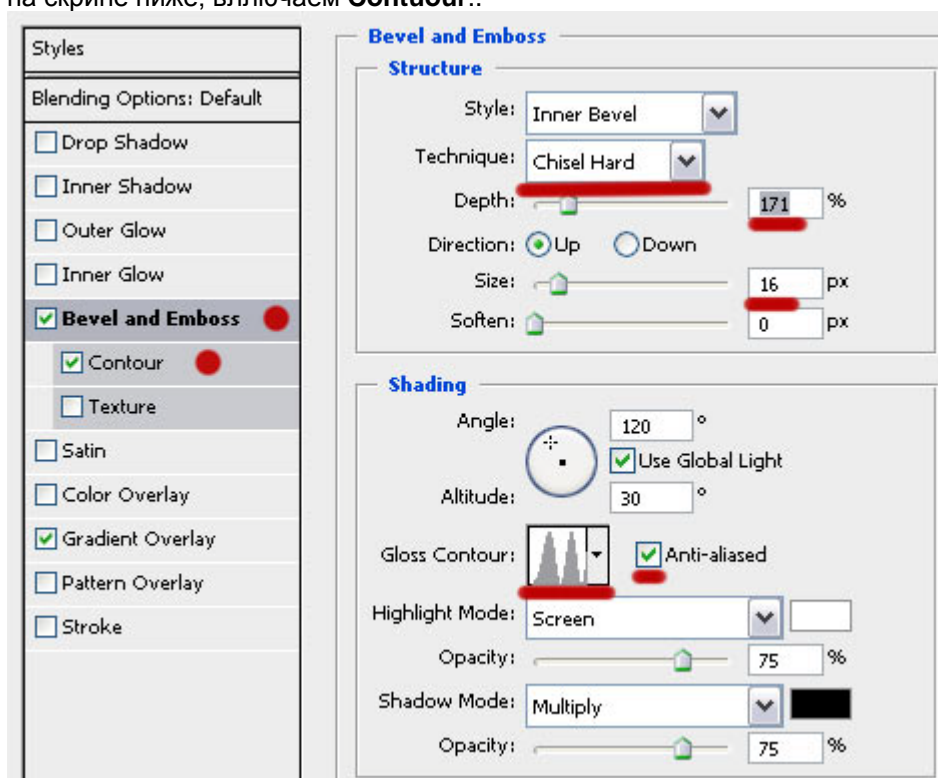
на скрине ниже, включаем **Contour**.

Styles

Blending Options: Default

Drop Shadow

Inner Shadow

Outer Glow

Inner Glow

Bevel and Emboss

Contour

Texture

Satin

Color Overlay

Gradient Overlay

Pattern Overlay

Stroke

Bevel and Emboss

Structure

Style: Inner Bevel

Technique: Chisel Hard

Depth: 171 %

Direction: Up Down

Size: 16 px

Soften: 0 px

Shading

Angle: 120 °

Use Global Light

Altitude: 30 °

Gloss Contour: Anti-aliased

Highlight Mode: Screen

Opacity: 75 %

Shadow Mode: Multiply

Opacity: 75 %